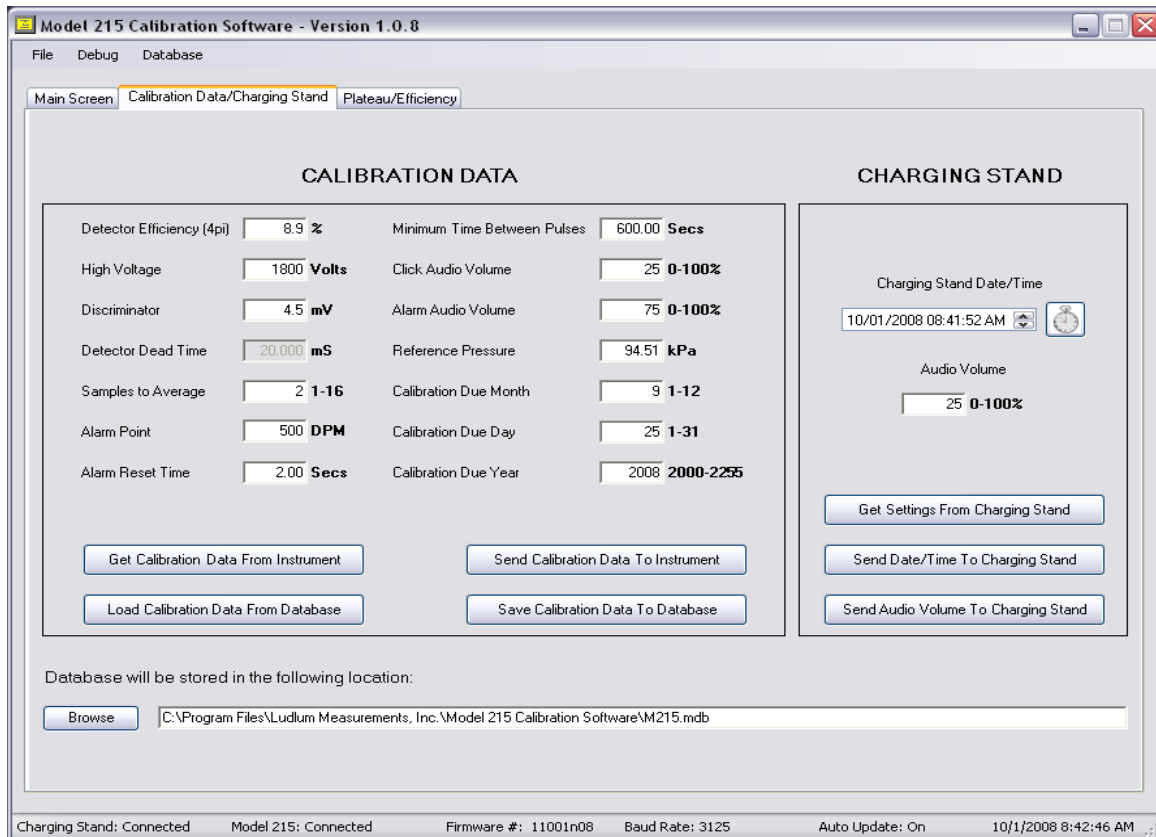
Model 215 Calibration Software - Version 1.0.8

File Debug Database

Main Screen | Calibration Data/Charging Stand | Plateau/Efficiency

CALIBRATION DATA

Detector Efficiency (4pi) 8.9 %
High Voltage 1800 Volts
Discriminator 4.5 mV
Detector Dead Time 20.000 mS
Samples to Average 2 1-16
Alarm Point 500 DPM
Alarm Reset Time 2.00 Secs

Minimum Time Between Pulses 600.00 Secs
Click Audio Volume 25 0-100%
Alarm Audio Volume 75 0-100%
Reference Pressure 94.51 kPa
Calibration Due Month 9 1-12
Calibration Due Day 25 1-31
Calibration Due Year 2008 2000-2255

Get Calibration Data From Instrument
Send Calibration Data To Instrument
Load Calibration Data From Database
Save Calibration Data To Database

CHARGING STAND

Charging Stand Date/Time
10/01/2008 08:41:52 AM

Audio Volume
25 0-100%

Get Settings From Charging Stand
Send Date/Time To Charging Stand
Send Audio Volume To Charging Stand

Database will be stored in the following location:

Browse C:\Program Files\Ludlum Measurements, Inc.\Model 215 Calibration Software\M215.mdb

Charging Stand: Connected Model 215: Connected Firmware #: 11001n08 Baud Rate: 3125 Auto Update: On 10/1/2008 8:42:46 AM